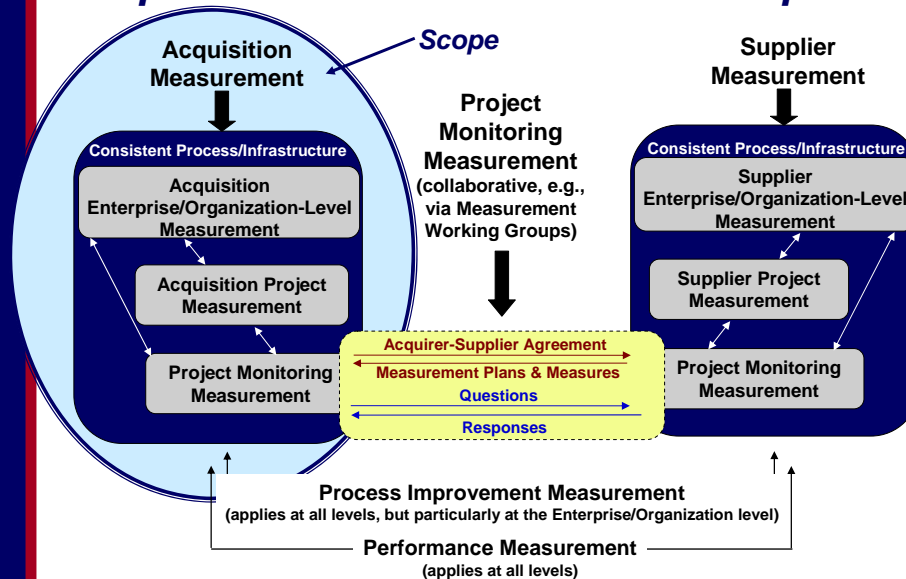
Scope

Acquisition Measurement

Consistent Process/Infrastructure

Acquisition Enterprise/Organization-Level Measurement

Acquisition Project Measurement

Project Monitoring Measurement

Project Monitoring Measurement (collaborative, e.g., via Measurement Working Groups)

Acquirer-Supplier Agreement

Measurement Plans & Measures

Questions

Responses

Supplier Measurement

Consistent Process/Infrastructure

Supplier Enterprise/Organization-Level Measurement

Supplier Project Measurement

Project Monitoring Measurement

Process Improvement Measurement
(applies at all levels, but particularly at the Enterprise/Organization level)

Performance Measurement
(applies at all levels)